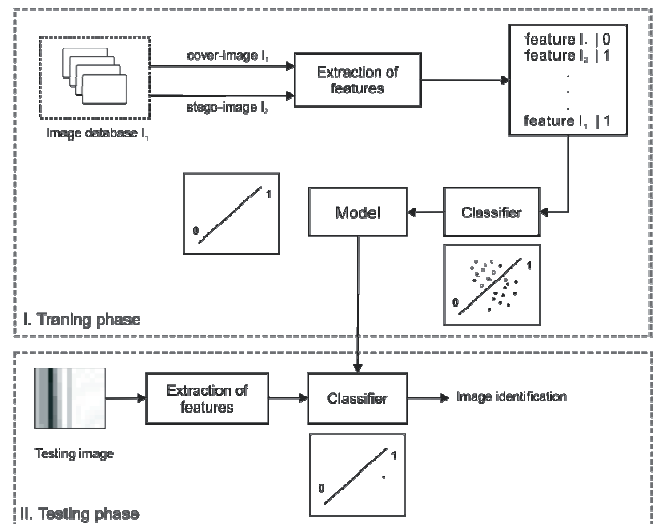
cover-image $I_1$

stego-image $I_2$

Image database $I_i$

Extraction of features

feature $I_1$ | 0
feature $I_2$ | 1
.
.
.
feature $I_i$ | 1

1

0

Model

Classifier

1

0

I. Traning phase

Extraction of features

Classifier

Image identification

Testing image

1

0

II. Testing phase